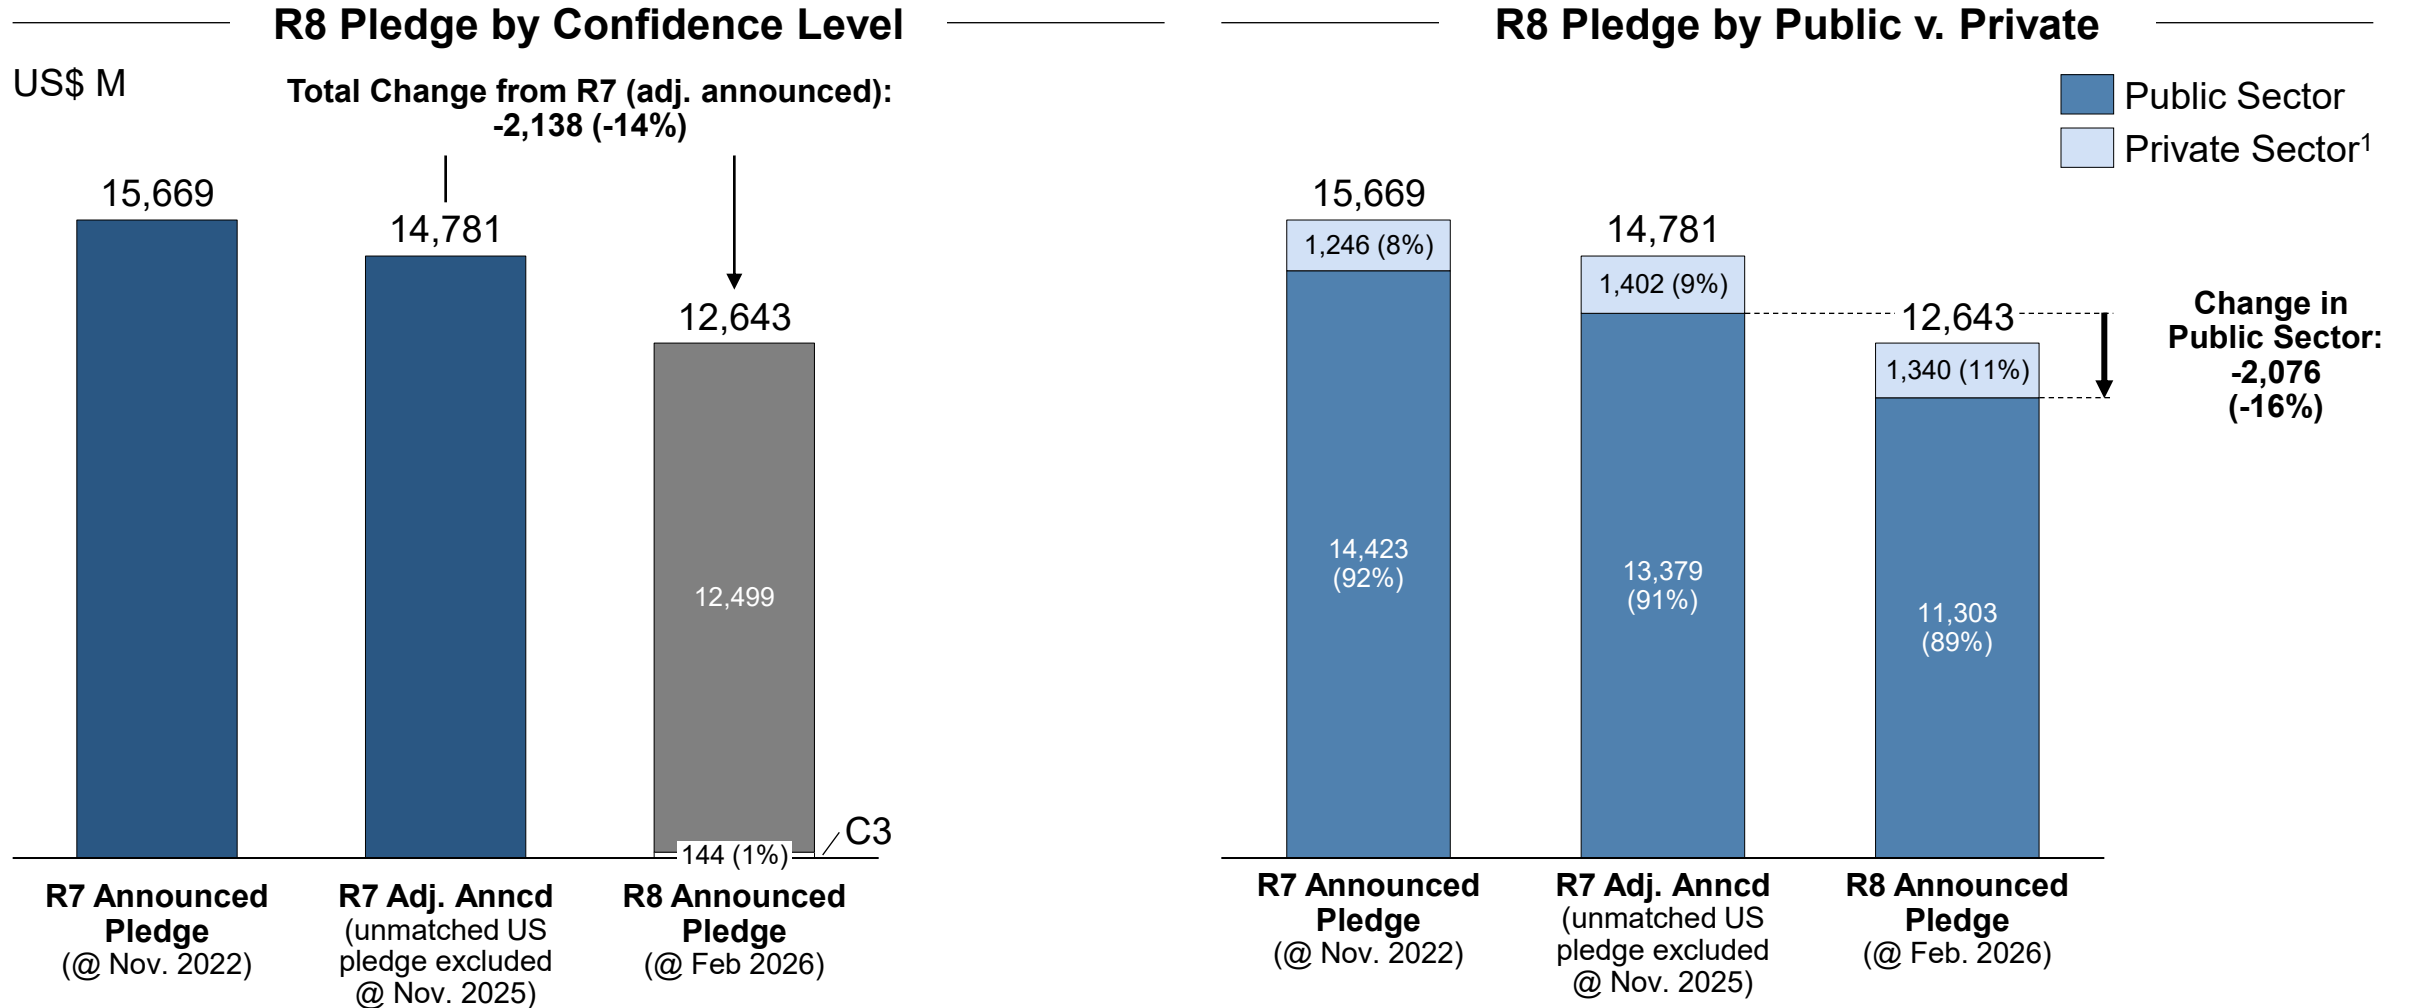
R8 Pledge by Confidence Level

US$ M

Total Change from R7 (adj. announced): -2,138 (-14%)

15,669

14,781

12,643

12,499

144 (1%)

C3

R7 Announced Pledge (@ Nov. 2022)

R7 Adj. Anncd (unmatched US pledge excluded @ Nov. 2025)

R8 Announced Pledge (@ Feb 2026)

R8 Pledge by Public v. Private

Public Sector

Private Sector$^1$

15,669

1,246 (8%)

14,423 (92%)

14,781

1,402 (9%)

13,379 (91%)

12,643

1,340 (11%)

11,303 (89%)

Change in Public Sector: -2,076 (-16%)

R7 Announced Pledge (@ Nov. 2022)

R7 Adj. Anncd (unmatched US pledge excluded @ Nov. 2025)

R8 Announced Pledge (@ Feb. 2026)